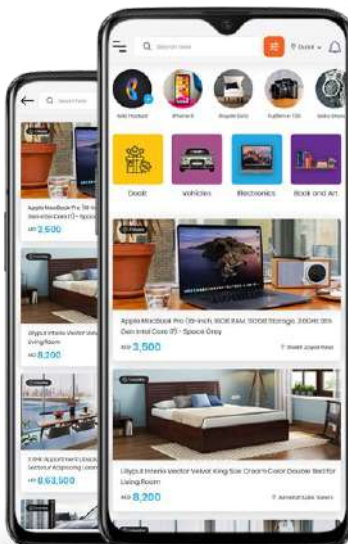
Search here

Dubai

Sale Product

iPhone 8

Bicycle Sale

Fujifilm X100

Deals

Vehicles

Electronics

Book and Art

Apple MacBook Pro (13-inch, 8GB RAM, 512GB Storage, 2.0GHz 8th Gen Intel Core i5) - Space Grey

AED 3,500

Lilyput Interio Vector Velvet King Size Cream Color Double Bed for Living Room

AED 8,200

Search here

Apple MacBook Pro 13-inch Gen Intel Core i5 - Space

AED 2,500

Lilyput Interio Vector Velvet Living Room

AED 8,200

AED 9,63,500